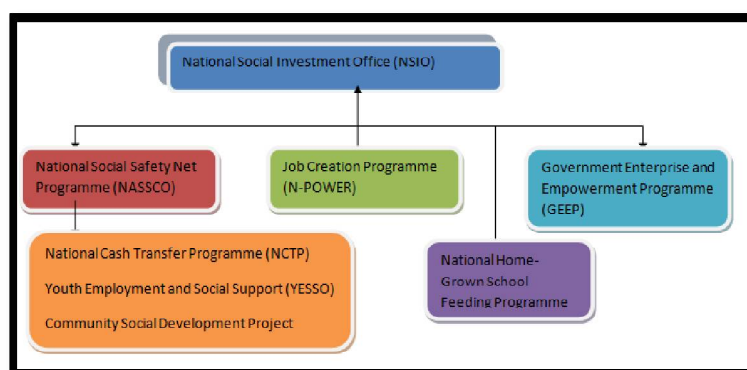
National Social Investment Office (NSIO)

National Social Safety Net Programme (NASSCO)

Job Creation Programme (N-POWER)

Government Enterprise and Empowerment Programme (GEEP)

National Cash Transfer Programme (NCTP)

Youth Employment and Social Support (YESSO)

Community Social Development Project

National Home-Grown School Feeding Programme